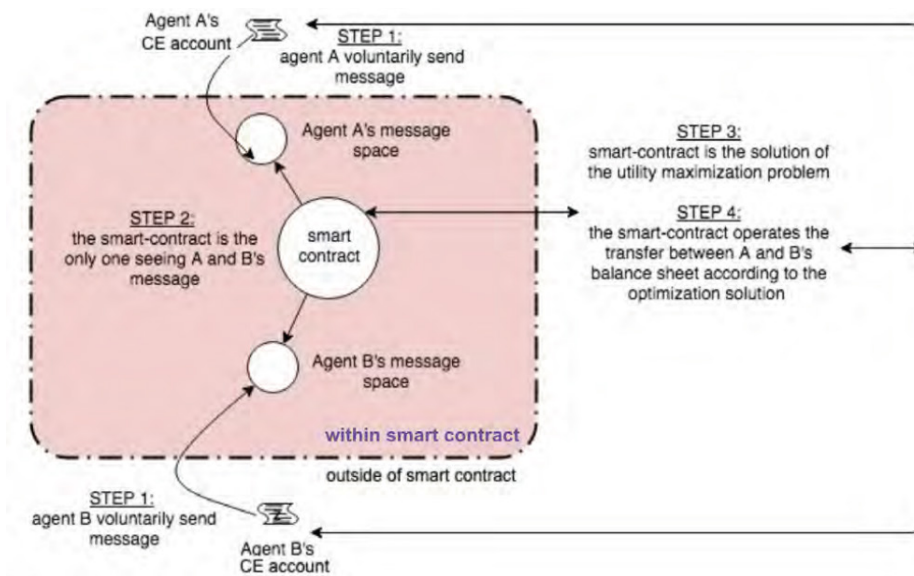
Agent A's CE account

STEP 1:
agent A voluntarily send message

Agent A's message space

STEP 3:
smart-contract is the solution of the utility maximization problem

STEP 2:
the smart-contract is the only one seeing A and B's message

smart contract

STEP 4:
the smart-contract operates the transfer between A and B's balance sheet according to the optimization solution

Agent B's message space

within smart contract

outside of smart contract

STEP 1:
agent B voluntarily send message

Agent B's CE account